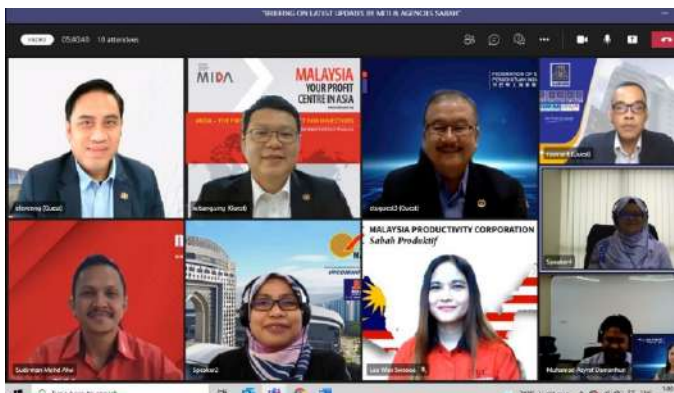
"BRIEFING ON LATEST UPDATES BY MITI & AGENCIES SABAH"

VIDEO 05:40:40 18 attendees

MIDA

MALAYSIA
YOUR PROFIT CENTRE IN ASIA

MALAYSIA PRODUCTIVITY CORPORATION
Sabah Produktif

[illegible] (Guest)

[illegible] (Guest)

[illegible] (Guest)

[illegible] (Guest)

Speaker1

Sudirman Mohd Aini

Speaker2

Lee Wan Serena

Muhammad Rosyid Darsonhun

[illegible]